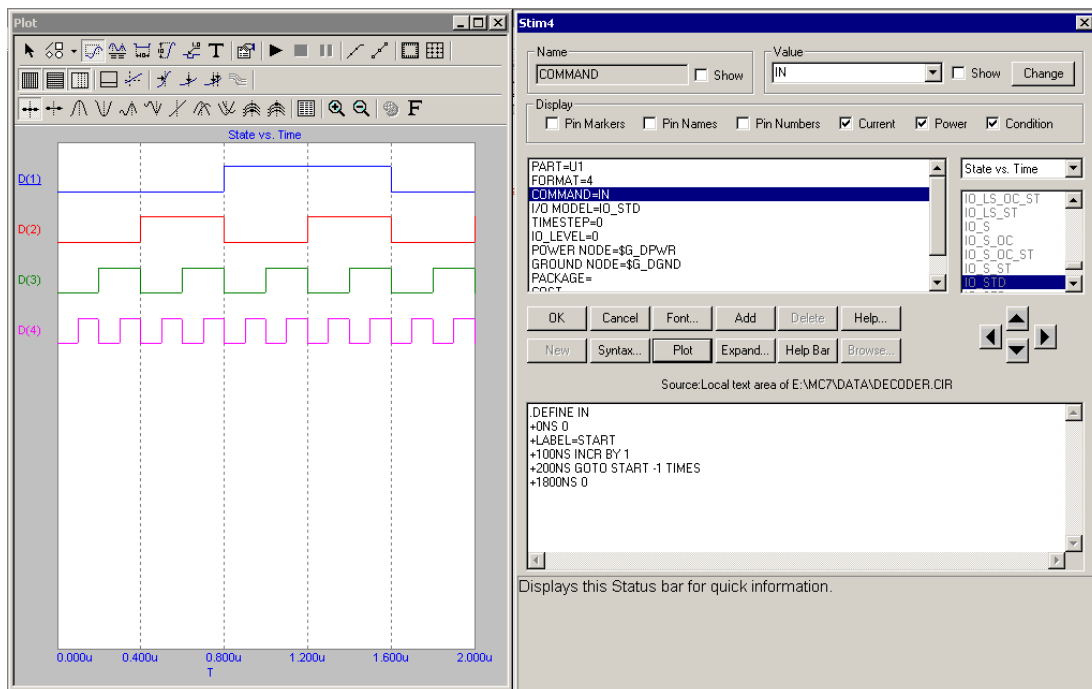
Plot

State vs. Time

D(1)
D(2)
D(3)
D(4)

0.000u 0.400u 0.800u 1.200u 1.600u 2.000u
T

Stim4

Name
COMMAND
Show

Value
IN
Show
Change

Display
Pin Markers
Pin Names
Pin Numbers
Current
Power
Condition

PART=U1
FORMAT=4
COMMAND=IN
I/O MODEL=IO_STD
TIMESTEP=0
IO_LEVEL=0
POWER NODE=$G_DPWR
GROUND NODE=$G_DGND
PACKAGE=

State vs. Time

IO_LS_OC_ST
IO_LS_ST
IO_S
IO_S_OC
IO_S_OC_ST
IO_S_ST
IO_STD

OK
Cancel
Font...
Add
Delete
Help...
New
Syntax...
Plot
Expand...
Help Bar
Browse...

Source:Local text area of E:\MC7\DATA\DECODER.CIR

.DEFINE IN
+0NS 0
+LABEL=START
+100NS INCR BY 1
+200NS GOTO START -1 TIMES
+1800NS 0

Displays this Status bar for quick information.